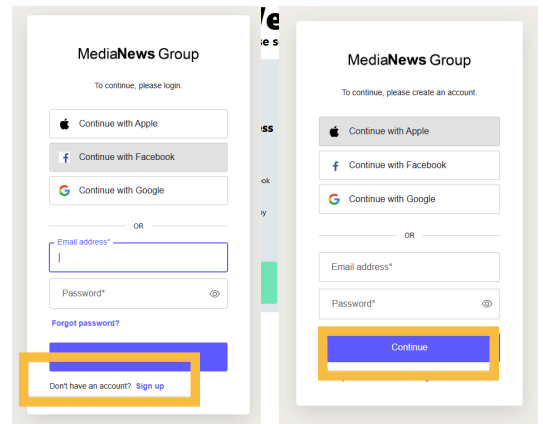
MediaNews Group

To continue, please login.

Continue with Apple

Continue with Facebook

Continue with Google

OR

Email address*

Password*

Forgot password?

Don't have an account? Sign up

We
se s
ss
ok
y

MediaNews Group

To continue, please create an account.

Continue with Apple

Continue with Facebook

Continue with Google

OR

Email address*

Password*

Continue